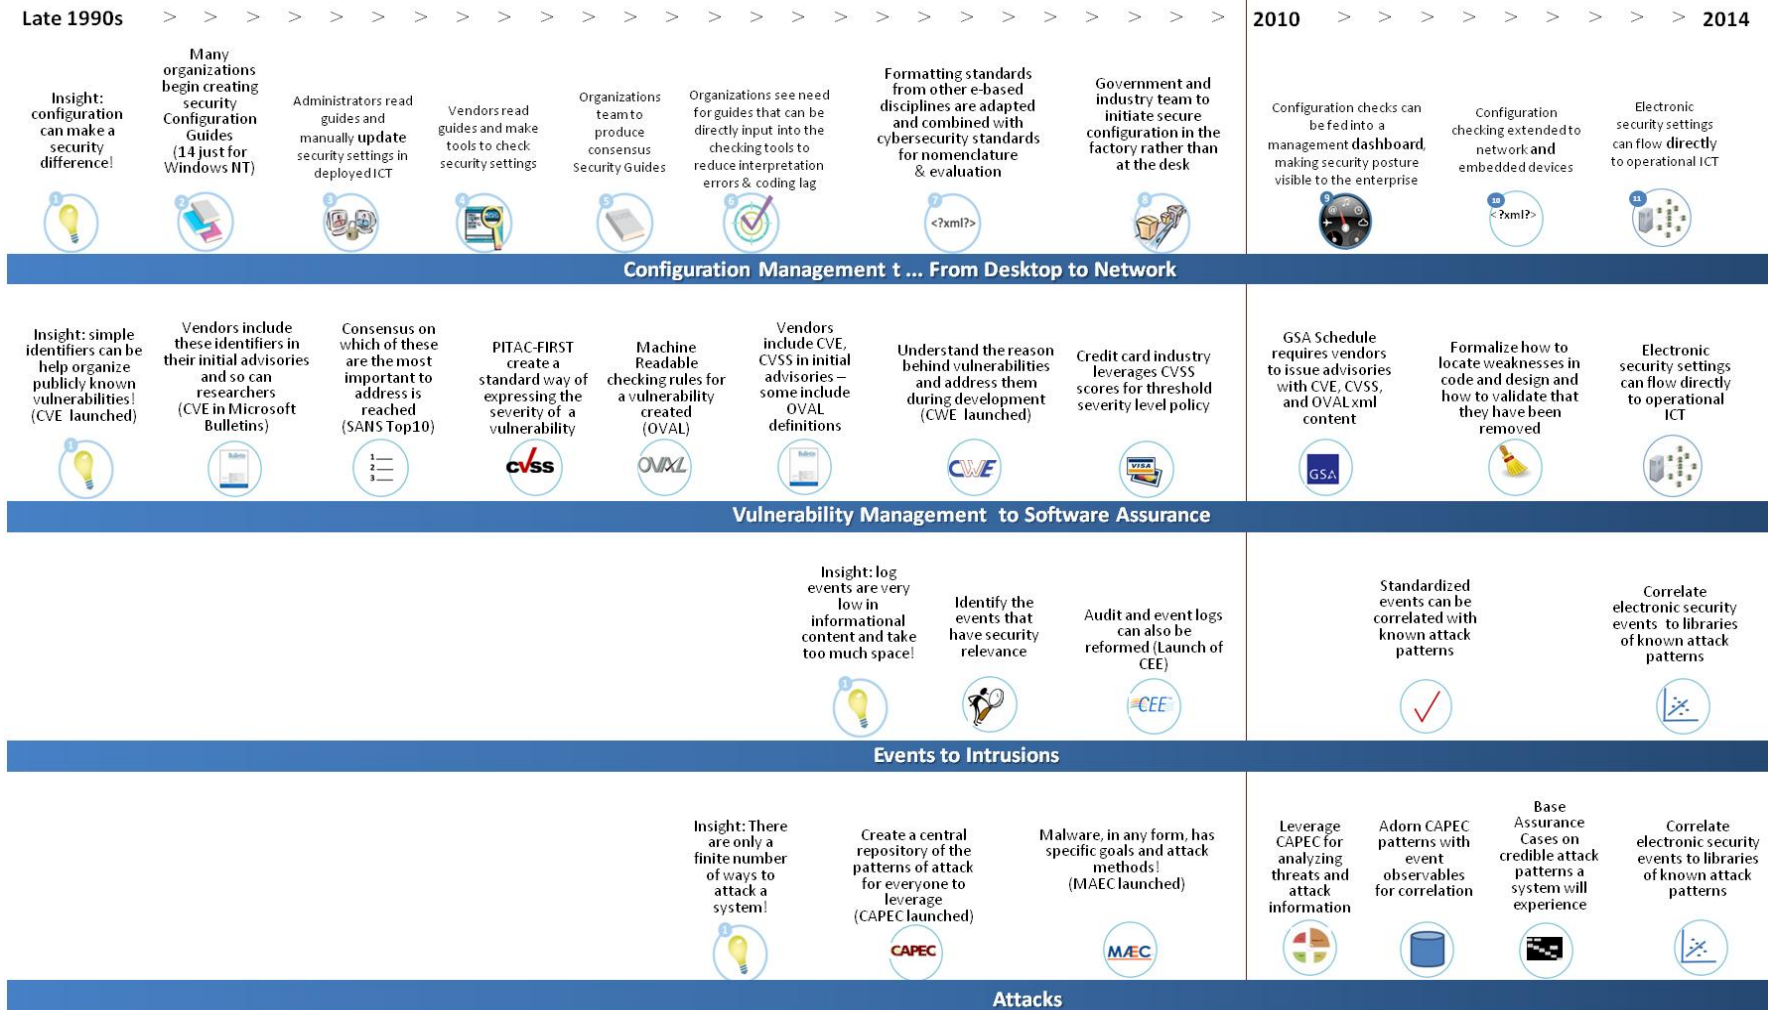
Late 1990s > > > > > > > > > > > > > > > > > > > > > > > > > > 2010 > > > > > > > > > 2014

Insight: configuration can make a security difference!

Many organizations begin creating security Configuration Guides (14 just for Windows NT)

Administrators read guides and manually update security settings in deployed ICT

Vendors read guides and make tools to check security settings

Organizations team to produce consensus Security Guides

Organizations see need for guides that can be directly input into the checking tools to reduce interpretation errors & coding lag

Formatting standards from other e-based disciplines are adapted and combined with cybersecurity standards for nomenclature & evaluation

<?xml?>

Government and industry team to initiate secure configuration in the factory rather than at the desk

Configuration checks can be fed into a management dashboard, making security posture visible to the enterprise

Configuration checking extended to network and embedded devices

<?xml?>

Electronic security settings can flow directly to operational ICT

Configuration Management t ... From Desktop to Network

Insight: simple identifiers can be help organize publicly known vulnerabilities! (CVE launched)

Vendors include these identifiers in their initial advisories and so can researchers (CVE in Microsoft Bulletins)

Consensus on which of these are the most important to address is reached (SANS Top10)

PITAC-FIRST create a standard way of expressing the severity of a vulnerability

CVSS

Machine Readable checking rules for a vulnerability created (OVAL)

OVAL

Vendors include CVE, CVSS in initial advisories – some include OVAL definitions

Understand the reason behind vulnerabilities and address them during development (CWE launched)

CWE

Credit card industry leverages CVSS scores for threshold severity level policy

VISA

GSA Schedule requires vendors to issue advisories with CVE, CVSS, and OVAL xml content

GSA

Formalize how to locate weaknesses in code and design and how to validate that they have been removed

Electronic security settings can flow directly to operational ICT

Vulnerability Management to Software Assurance

Insight: log events are very low in informational content and take too much space!

Identify the events that have security relevance

Audit and event logs can also be reformed (Launch of CEE)

CEE

Standardized events can be correlated with known attack patterns

Correlate electronic security events to libraries of known attack patterns

Events to Intrusions

Insight: There are only a finite number of ways to attack a system!

Create a central repository of the patterns of attack for everyone to leverage (CAPEC launched)

CAPEC

Malware, in any form, has specific goals and attack methods! (MAEC launched)

MAEC

Leverage CAPEC for analyzing threats and attack information

Adorn CAPEC patterns with event observables for correlation

Base Assurance Cases on credible attack patterns a system will experience

Correlate electronic security events to libraries of known attack patterns

Attacks